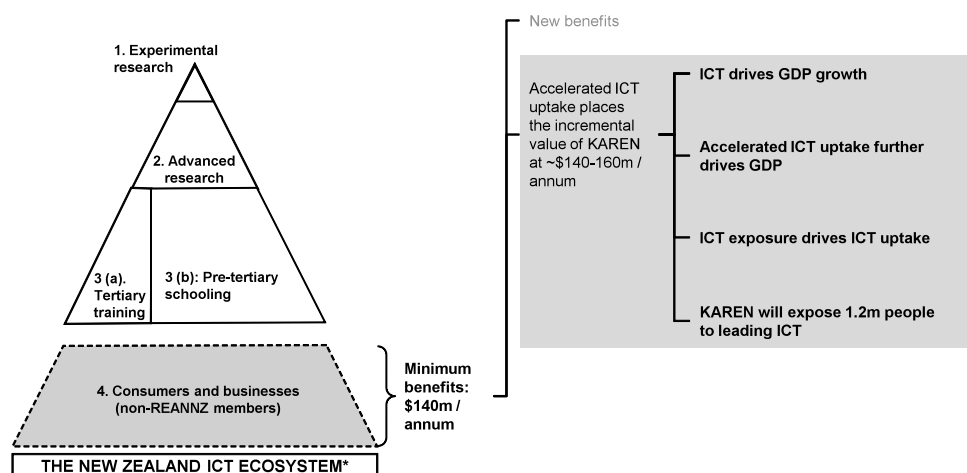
1. Experimental research

2. Advanced research

3 (a). Tertiary training

3 (b): Pre-tertiary schooling

4. Consumers and businesses (non-REANNZ members)

THE NEW ZEALAND ICT ECOSYSTEM*

Minimum benefits: \$140m / annum

New benefits

Accelerated ICT uptake places the incremental value of KAREN at ~\$140-160m / annum

ICT drives GDP growth

Accelerated ICT uptake further drives GDP

ICT exposure drives ICT uptake

KAREN will expose 1.2m people to leading ICT